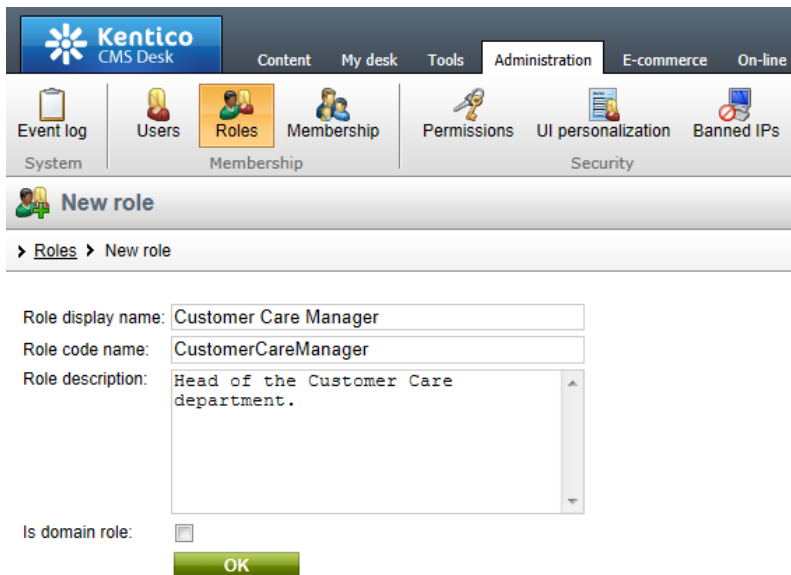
Kentico
CMS Desk

Content My desk Tools Administration E-commerce On-line

Event log
System

Users Roles Membership
Membership

Permissions UI personalization Banned IPs
Security

New role

Roles New role

Role display name: Customer Care Manager
Role code name: CustomerCareManager
Role description: Head of the Customer Care department.

Is domain role:

OK